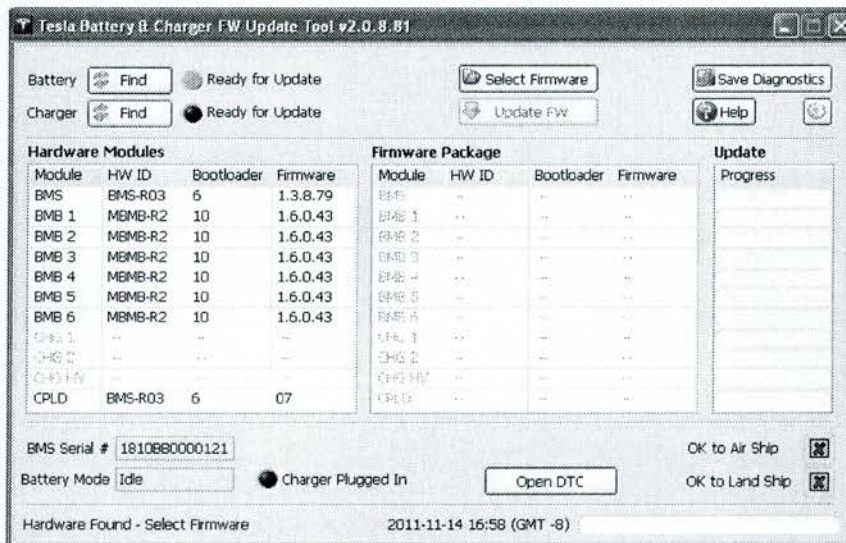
Tesla Battery & Charger FW Update Tool v2.0.8.81

Battery Find Ready for Update
Charger Find Ready for Update

Select Firmware
Update FW

Save Diagnostics
Help

Hardware Modules

| Module | HW ID | Bootloader | Firmware |
|---|---|---|---|
| BMS | BMS-R03 | 6 | 1.3.8.79 |
| BMB 1 | MBMB-R2 | 10 | 1.6.0.43 |
| BMB 2 | MBMB-R2 | 10 | 1.6.0.43 |
| BMB 3 | MBMB-R2 | 10 | 1.6.0.43 |
| BMB 4 | MBMB-R2 | 10 | 1.6.0.43 |
| BMB 5 | MBMB-R2 | 10 | 1.6.0.43 |
| BMB 6 | MBMB-R2 | 10 | 1.6.0.43 |
| CHG 1 | -- | -- | -- |
| CHG 2 | -- | -- | -- |
| CHG HV | -- | -- | -- |
| CPLD | BMS-R03 | 6 | 07 |

Firmware Package

| Module | HW ID | Bootloader | Firmware |
|---|---|---|---|
| BMS | -- | -- | -- |
| BMB 1 | -- | -- | -- |
| BMB 2 | -- | -- | -- |
| BMB 3 | -- | -- | -- |
| BMB 4 | -- | -- | -- |
| BMB 5 | -- | -- | -- |
| BMB 6 | -- | -- | -- |
| CHG 1 | -- | -- | -- |
| CHG 2 | -- | -- | -- |
| CHG HV | -- | -- | -- |
| CPLD | -- | -- | -- |

Update
Progress

BMS Serial # 1810880000121
Battery Mode Idle
Charger Plugged In
Open DTC
OK to Air Ship
OK to Land Ship

Hardware Found - Select Firmware
2011-11-14 16:58 (GMT -8)